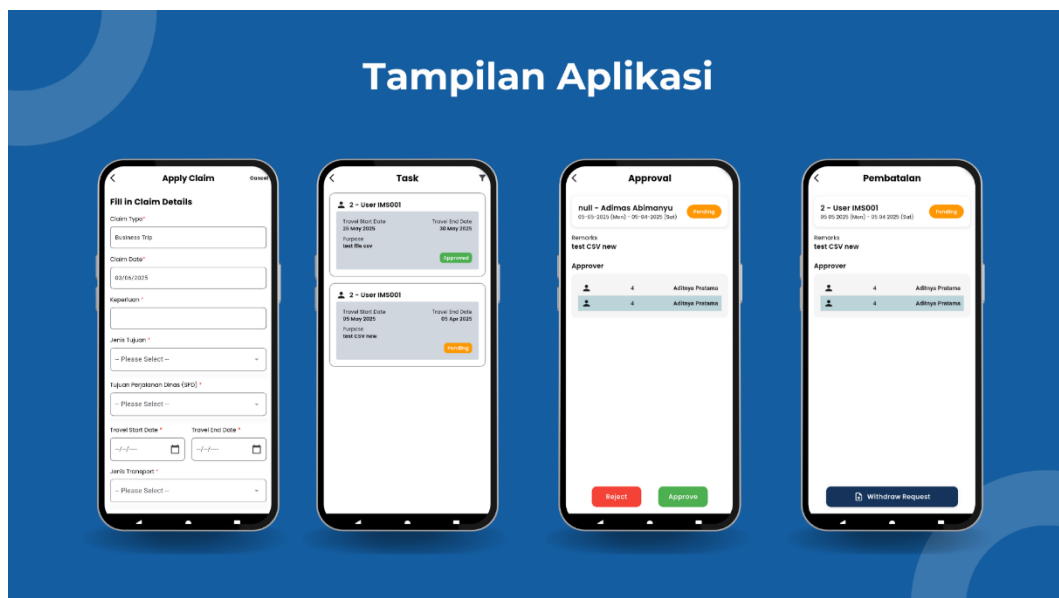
Tampilan Aplikasi

Apply Claim
Cancel
Fill in Claim Details
Claim Type*
Business Trip
Claim Date*
03/06/2025
Keperluan *
Jenis Tujuan *
-- Please Select --
Tujuan Perjalanan Dinas (SPD) *
-- Please Select --
Travel Start Date *
--/--/----
Travel End Date *
--/--/----
Jenis Transport *
-- Please Select --

Task
2 - User IMS001
Travel Start Date
26 May 2025
Travel End Date
30 May 2025
Purpose
test file csv
Approved

2 - User IMS001
Travel Start Date
05 May 2025
Travel End Date
05 Apr 2025
Purpose
test CSV new
Pending

Approval
null - Adimas Abimanyu
05-05-2025 (Mon) - 05-04-2025 (Sat)
Pending
Remarks
test CSV new
Approver
4 Aditnya Pratama
4 Aditnya Pratama
Reject
Approve

Pembatalan
2 - User IMS001
05 05 2025 (Mon) - 05 04 2025 (Sat)
Pending
Remarks
test CSV new
Approver
4 Aditnya Pratama
4 Aditnya Pratama
Withdraw Request